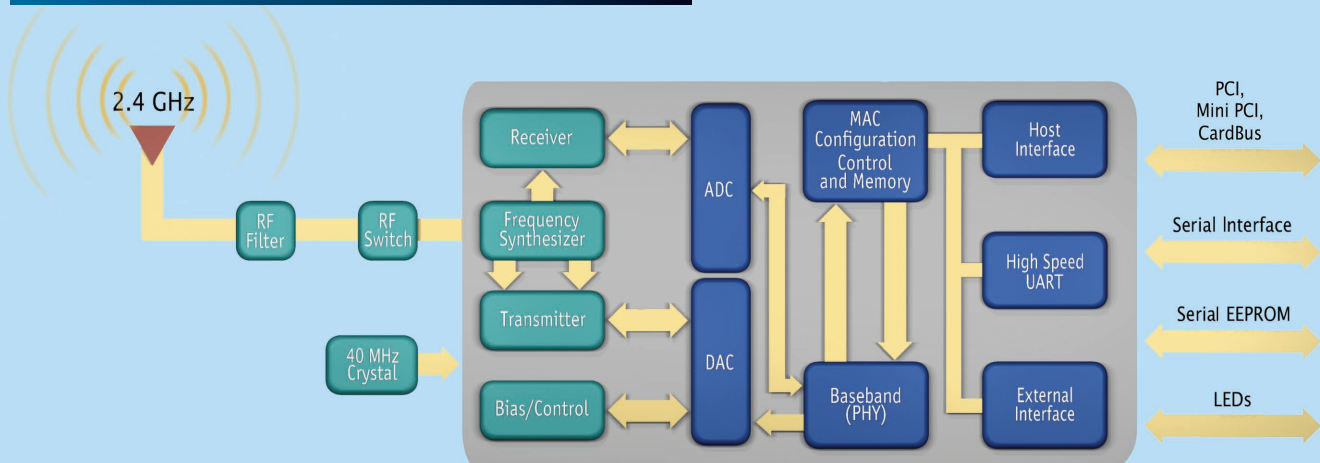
2.4 GHz

RF Filter

RF Switch

40 MHz Crystal

Receiver

Frequency Synthesizer

Transmitter

Bias/Control

ADC

DAC

MAC Configuration Control and Memory

Baseband (PHY)

Host Interface

High Speed UART

External Interface

PCI, Mini PCI, CardBus

Serial Interface

Serial EEPROM

LEDs